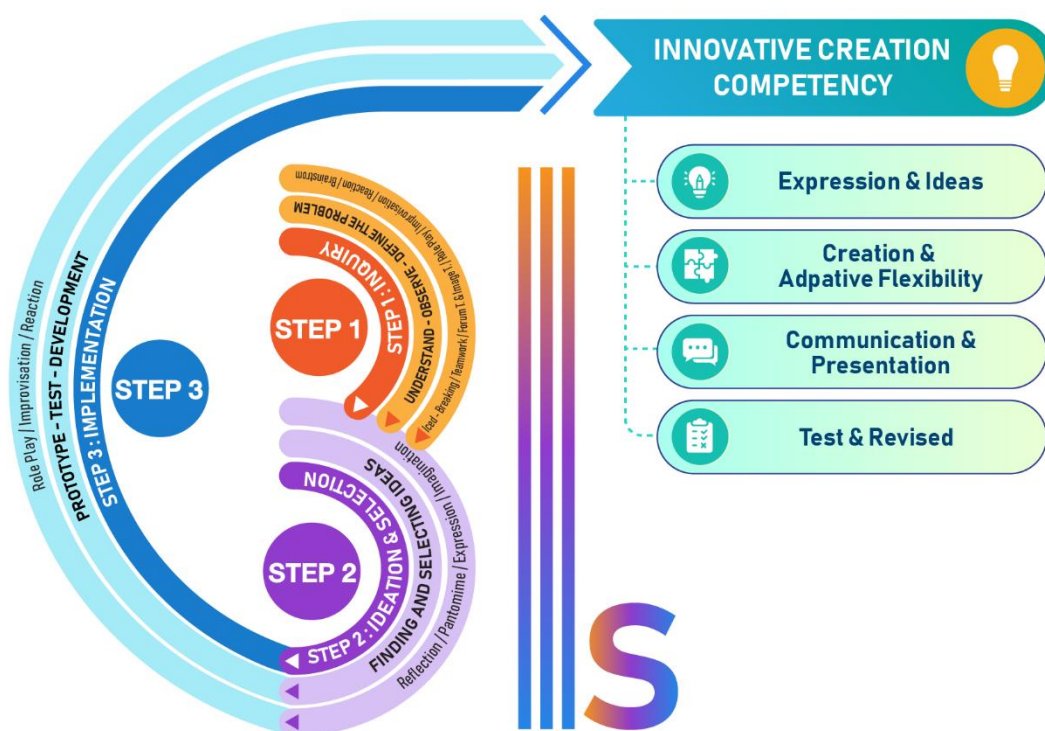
INNOVATIVE CREATION COMPETENCY

Expression & Ideas

Creation & Adpative Flexibility

Communication & Presentation

Test & Revised

STEP 1

STEP 1 : INQUIRY

UNDERSTAND - OBSERVE - DEFINE THE PROBLEM

Iced - Breaking / Teamwork / Forum T. & Image T. / Role Play / Improvisation / Reaction / Brainstrom

STEP 2

STEP 2 : IDEATION & SELECTION

FINDING AND SELECTING IDEAS

Reflection / Pantomime / Expression / Imagination

STEP 3

STEP 3 : IMPLEMENTATION

PROTOTYPE - TEST - DEVELOPMENT

Role Play / Improvisation / Reaction

S